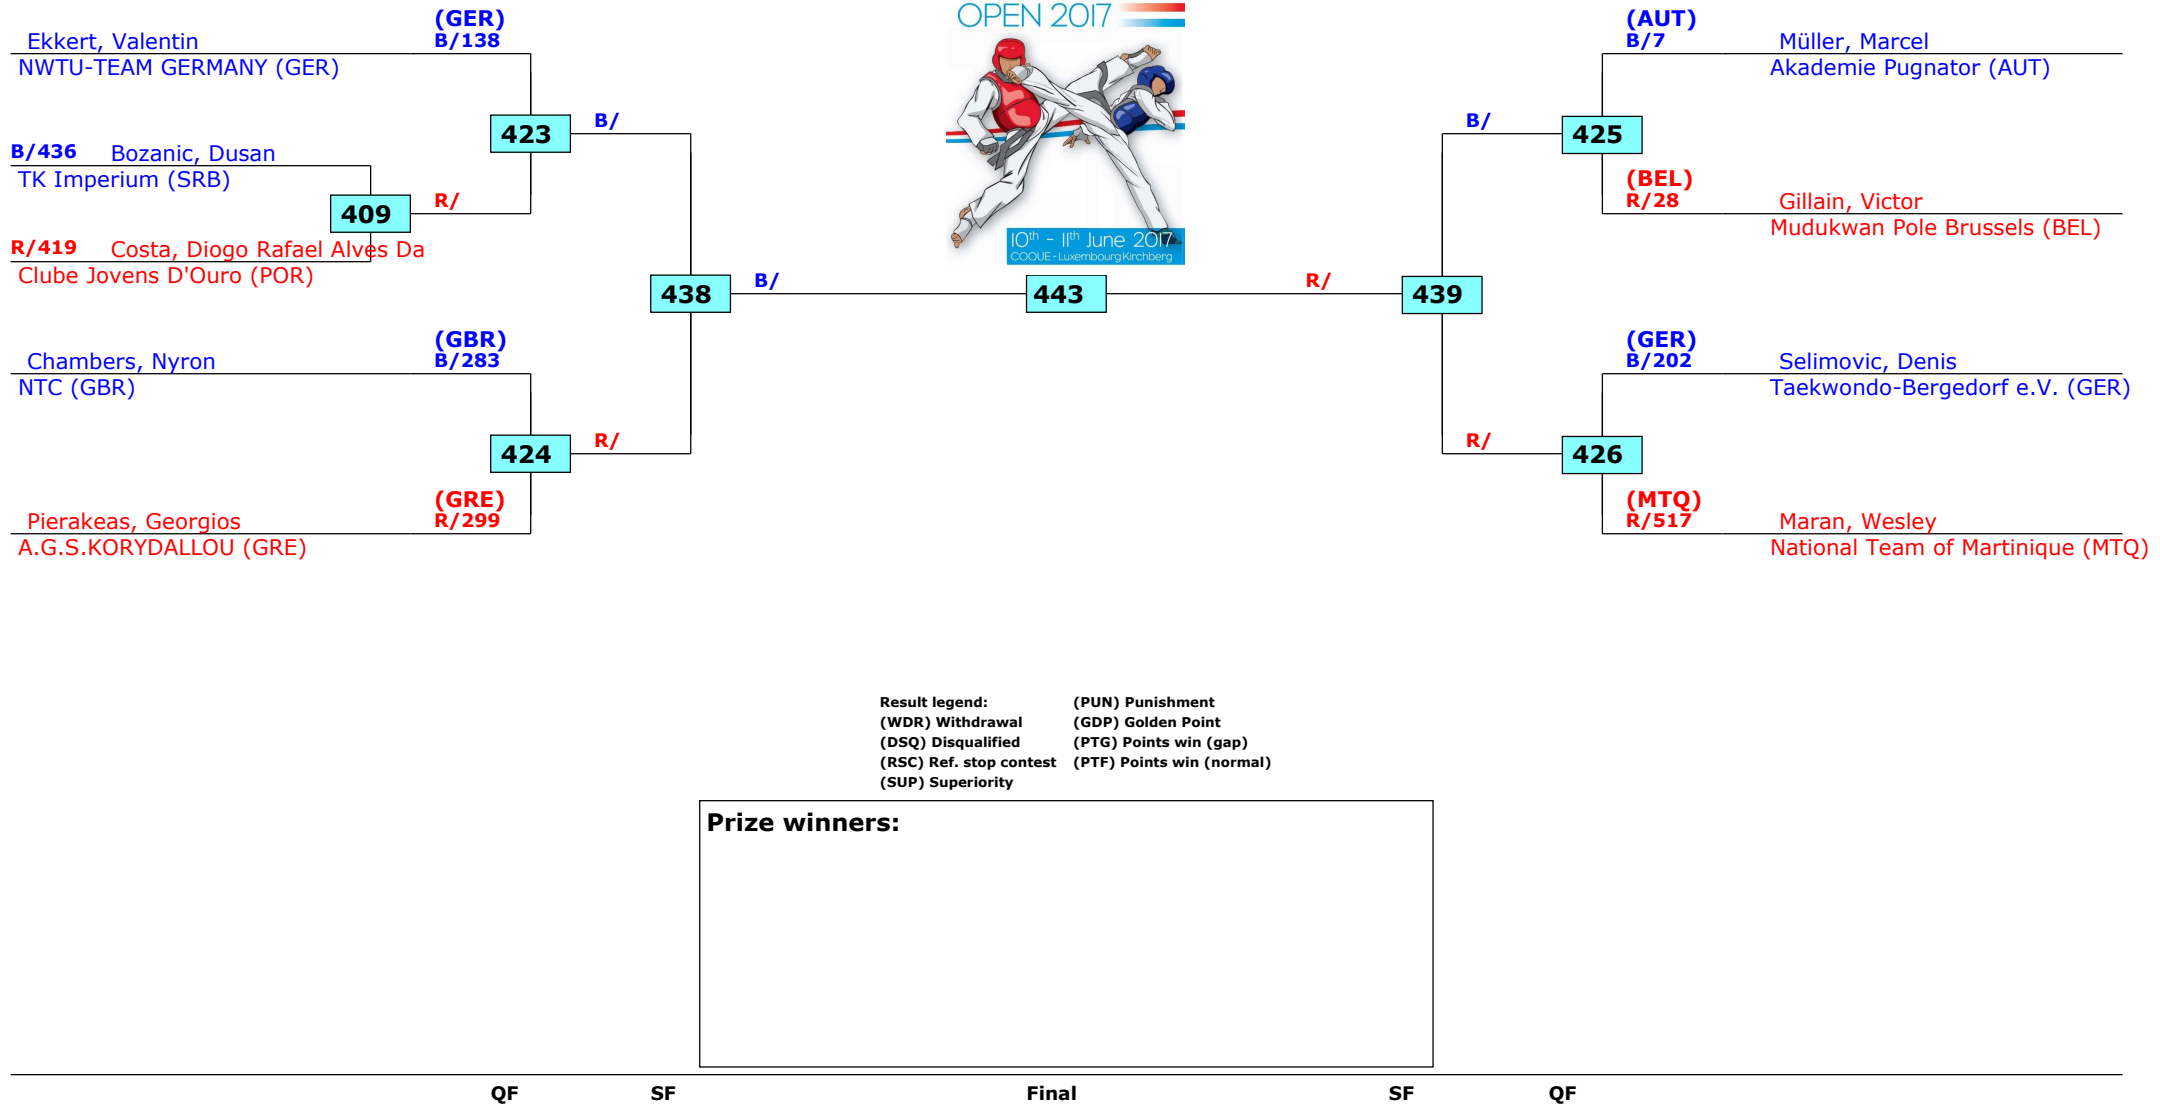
(GER)
B/138
Ekkert, Valentin
NWTU-TEAM GERMANY (GER)

OPEN 2017

10th - 11th June 2017
COQUE - Luxembourg Kirchberg

(AUT)
B/7
Müller, Marcel
Akademie Pugnator (AUT)

423
B/

B/436 Bozanic, Dusan
TK Imperium (SRB)

409
R/

R/419 Costa, Diogo Rafael Alves Da
Clube Jovens D'Ouro (POR)

B/
425

(BEL)
R/28
Gillain, Victor
Mudukwan Pole Brussels (BEL)

438
B/
443
R/
439

(GBR)
B/283
Chambers, Nyron
NTC (GBR)

424
R/

(GRE)
R/299
Pierakeas, Georgios
A.G.S.KORYDALLOU (GRE)

(GER)
B/202
Selimovic, Denis
Taekwondo-Bergedorf e.V. (GER)

R/
426

(MTQ)
R/517
Maran, Wesley
National Team of Martinique (MTQ)

Result legend:
(WDR) Withdrawal
(DSQ) Disqualified
(RSC) Ref. stop contest
(SUP) Superiority
(PUN) Punishment
(GDP) Golden Point
(PTG) Points win (gap)
(PTF) Points win (normal)

Prize winners:

QF SF Final SF QF